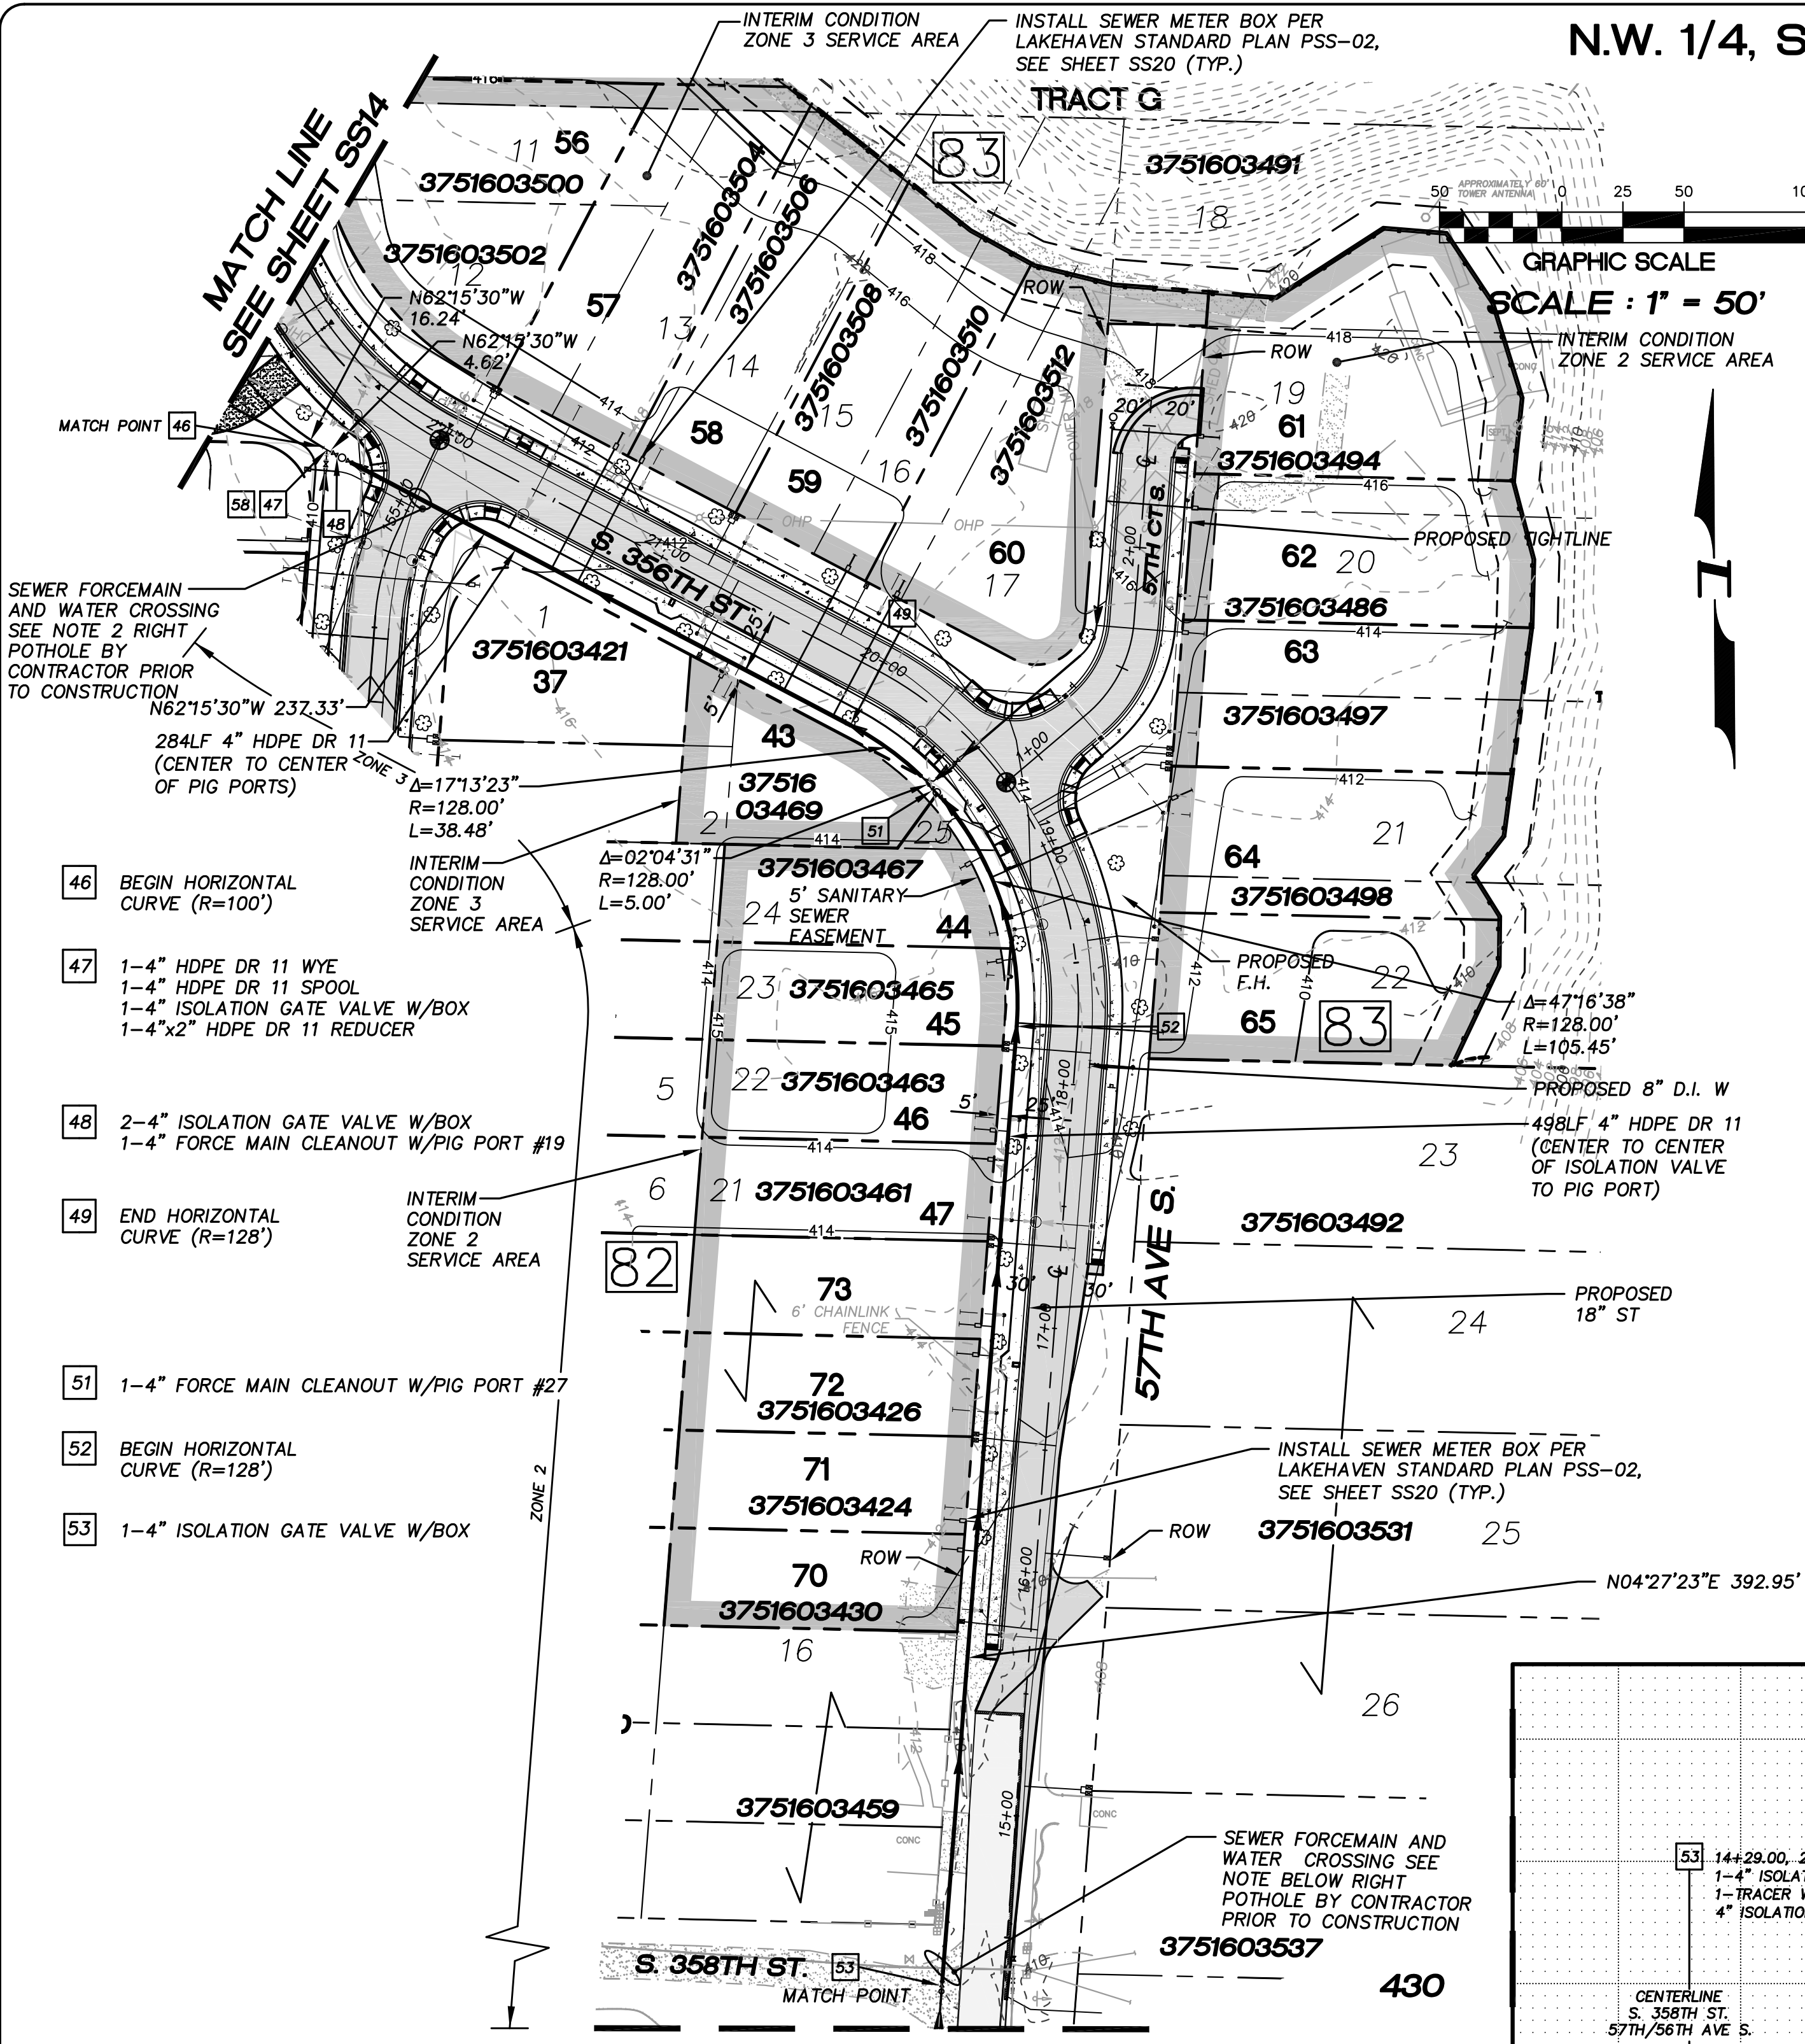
INTERIM CONDITION ZONE 3 SERVICE AREA

INSTALL SEWER METER BOX PER LAKEHAVEN STANDARD PLAN PSS-02, SEE SHEET SS20 (TYP.)

N.W. 1/4, S

TRACT G

MATCH LINE SEE SHEET SS14

11 56
3751603500
83
3751603491
18
3751603502
12
57
13
3751603504
3751603506
3751603508
3751603510
3751603512
14
15
16
58
59
60
17
N62°15'30"W 16.24'
N62°15'30"W 4.62'
ROW
ROW
20' 20'
19
61
3751603494
62 20
3751603486
63
3751603497
21
64
3751603498
22
65
83
23
3751603492
24
3751603531
25
26
3751603537
430

50 APPROXIMATELY 60' TOWER ANTENNA 0 25 50 10
GRAPHIC SCALE
SCALE : 1" = 50'

INTERIM CONDITION ZONE 2 SERVICE AREA

MATCH POINT 46
58 47 48
S. 356TH ST
57TH CT S.
OHP
OHP
49

SEWER FORCEMAIN AND WATER CROSSING SEE NOTE 2 RIGHT POTHOLE BY CONTRACTOR PRIOR TO CONSTRUCTION

N62°15'30"W 237.33'
284LF 4" HDPE DR 11 (CENTER TO CENTER OF PIG PORTS)
ZONE 3
Δ=17°13'23"
R=128.00'
L=38.48'

1
3751603421
37
43
37516 03469
2
51
25
3751603467
Δ=02°04'31"
R=128.00'
L=5.00'
5' SANITARY SEWER EASEMENT
24
44
INTERIM CONDITION ZONE 3 SERVICE AREA
PROPOSED SIGHTLINE
PROPOSED F.H.
Δ=47°16'38"
R=128.00'
L=105.45'
PROPOSED 8" D.I. W
498LF 4" HDPE DR 11 (CENTER TO CENTER OF ISOLATION VALVE TO PIG PORT)

23 3751603465
45
52
5
22 3751603463
46
6
21 3751603461
47
INTERIM CONDITION ZONE 2 SERVICE AREA
82
73
6' CHAINLINK FENCE
72
3751603426
71
3751603424
70
3751603430
16
3751603459
57TH AVE S.
PROPOSED 18" ST
INSTALL SEWER METER BOX PER LAKEHAVEN STANDARD PLAN PSS-02, SEE SHEET SS20 (TYP.)
ROW
ROW
N04°27'23"E 392.95'
ZONE 2

46 BEGIN HORIZONTAL CURVE (R=100')

47 1-4" HDPE DR 11 WYE
1-4" HDPE DR 11 SPOOL
1-4" ISOLATION GATE VALVE W/BOX
1-4"x2" HDPE DR 11 REDUCER

48 2-4" ISOLATION GATE VALVE W/BOX
1-4" FORCE MAIN CLEANOUT W/PIG PORT #19

49 END HORIZONTAL CURVE (R=128')

51 1-4" FORCE MAIN CLEANOUT W/PIG PORT #27

52 BEGIN HORIZONTAL CURVE (R=128')

53 1-4" ISOLATION GATE VALVE W/BOX

SEWER FORCEMAIN AND WATER CROSSING SEE NOTE BELOW RIGHT POTHOLE BY CONTRACTOR PRIOR TO CONSTRUCTION

S. 358TH ST. 53
MATCH POINT

53 14+29.00, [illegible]
1-4" ISOLA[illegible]
1-TRACER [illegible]
4" ISOLATIO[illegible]

CENTERLINE S. 358TH ST. 57TH/56TH AVE S.